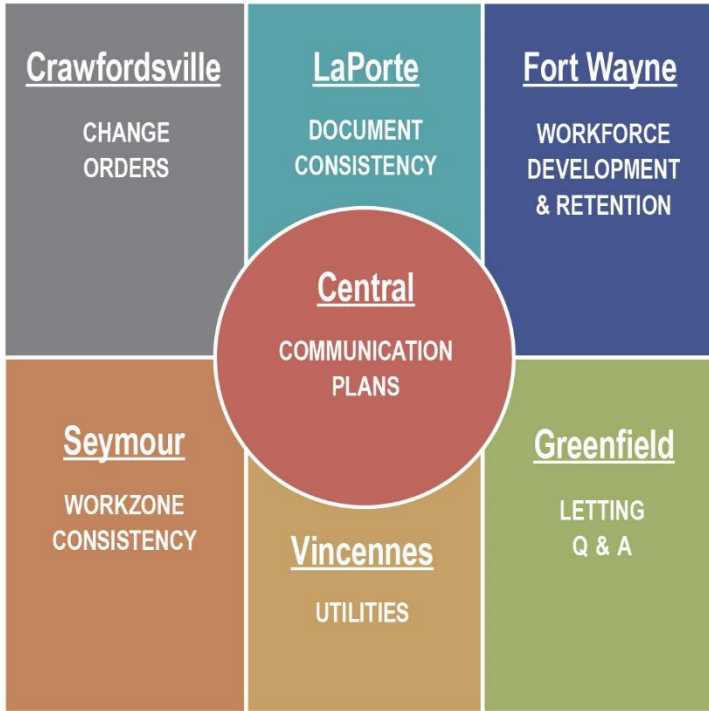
Crawfordsville

CHANGE ORDERS

LaPorte

DOCUMENT CONSISTENCY

Fort Wayne

WORKFORCE DEVELOPMENT & RETENTION

Central

COMMUNICATION PLANS

Seymour

WORKZONE CONSISTENCY

Vincennes

UTILITIES

Greenfield

LETTING Q & A